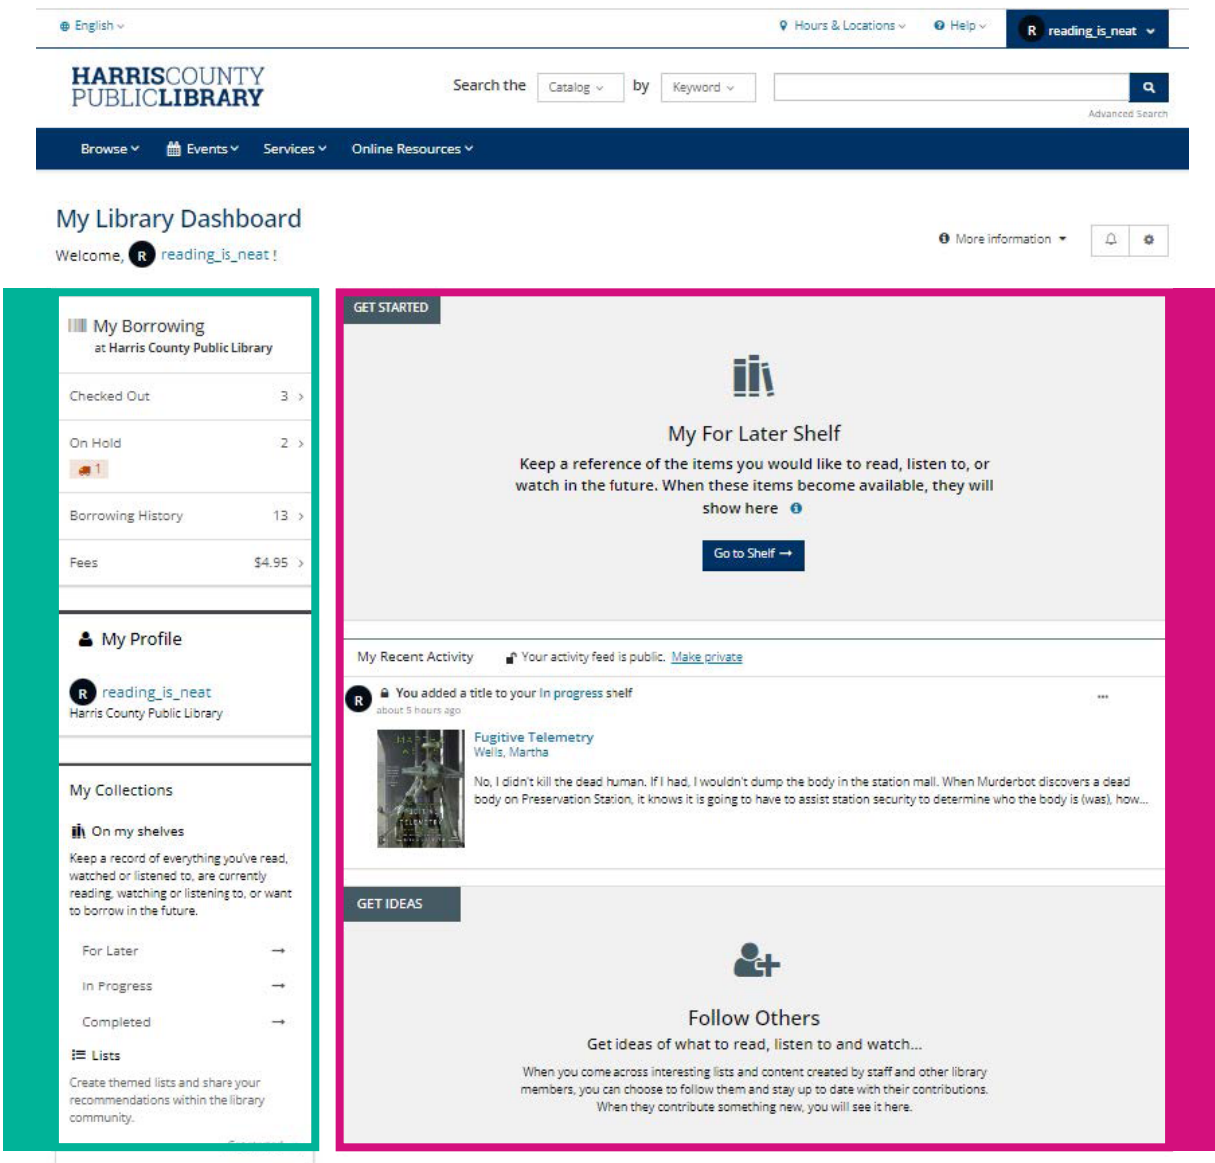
English

Hours & Locations Help R reading_is_neat

HARRISCOUNTY PUBLICLIBRARY

Search the Catalog by Keyword

Advanced Search

Browse Events Services Online Resources

My Library Dashboard

Welcome, R reading_is_neat !

More information

My Borrowing
at Harris County Public Library

Checked Out 3

On Hold 2
1

Borrowing History 13

Fees $4.95

My Profile

R reading_is_neat
Harris County Public Library

My Collections

On my shelves

Keep a record of everything you've read, watched or listened to, are currently reading, watching or listening to, or want to borrow in the future.

For Later

In Progress

Completed

Lists

Create themed lists and share your recommendations within the library community.

GET STARTED

My For Later Shelf

Keep a reference of the items you would like to read, listen to, or watch in the future. When these items become available, they will show here

Go to Shelf

My Recent Activity Your activity feed is public. Make private

R You added a title to your In progress shelf
about 5 hours ago

Fugitive Telemetry
Wells, Martha

No, I didn't kill the dead human. If I had, I wouldn't dump the body in the station mall. When Murderbot discovers a dead body on Preservation Station, it knows it is going to have to assist station security to determine who the body is (was), how...

GET IDEAS

Follow Others

Get ideas of what to read, listen to and watch...

When you come across interesting lists and content created by staff and other library members, you can choose to follow them and stay up to date with their contributions. When they contribute something new, you will see it here.